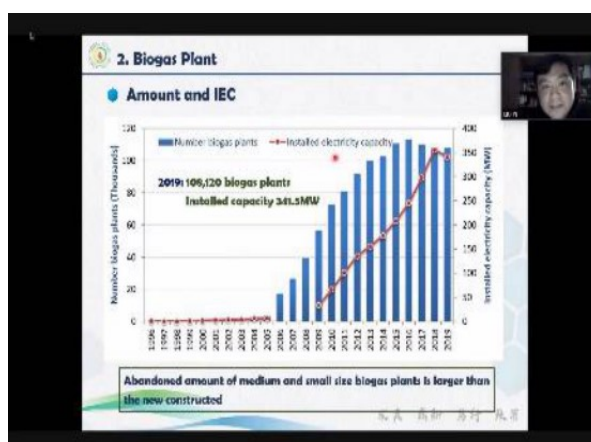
2. Biogas Plant

Amount and IEC

Number biogas plants
Installed electricity capacity

2019: 108,120 biogas plants
Installed capacity 341.5MW

Number biogas plants (Thousands)

120
100
80
60
40
20
0

Installed electricity capacity (MW)

400
350
300
250
200
150
100
50
0

1996
1997
1998
1999
2000
2001
2002
2003
2004
2005
2006
2007
2008
2009
2010
2011
2012
2013
2014
2015
2016
2017
2018
2019

Abandoned amount of medium and small size biogas plants is larger than the new constructed

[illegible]